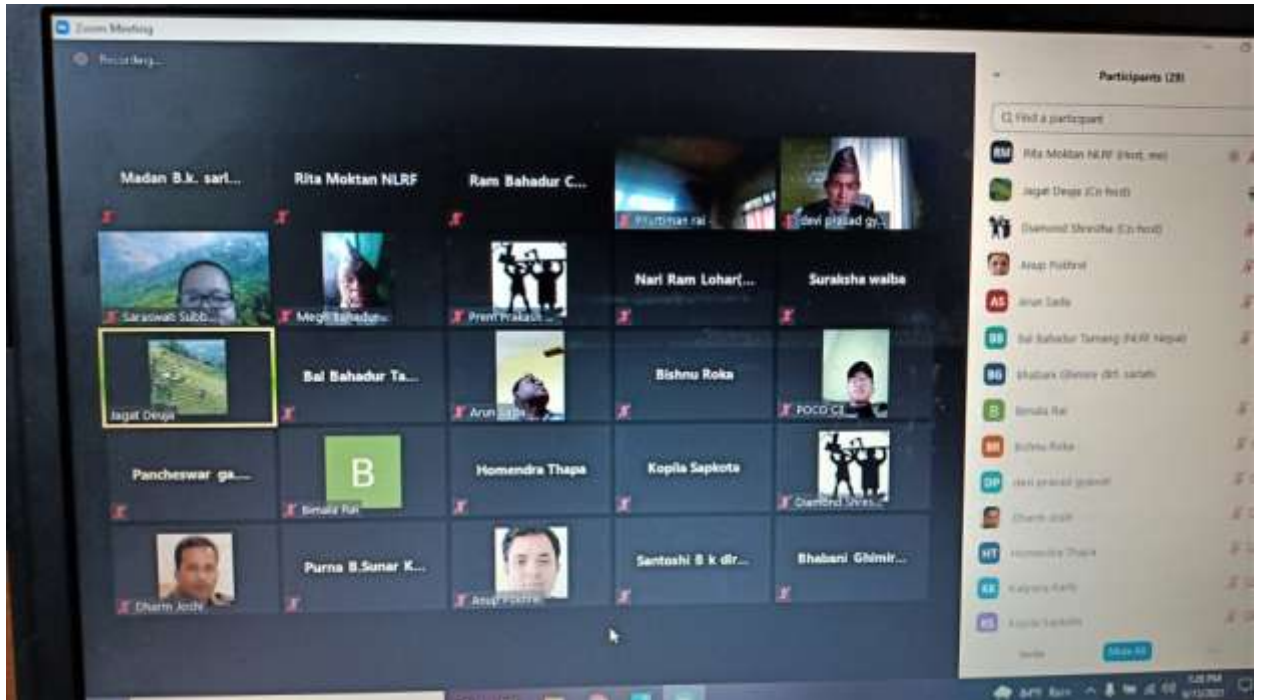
Zoom Meeting

Recording...

Madan B.k. sarl...

Rita Moktan NLRF

Ram Bahadur C...

Prithiman rai

devi prasad gy...

Saraswati Subb...

Megh Bahadur...

Prem Prakash...

Nari Ram Lohar(...

Suraksha waiba

Jagat Deuja

Bal Bahadur Ta...

Arun Sada

Bishnu Roka

POCO C3

Pancheswar ga...

B

Bimala Rai

Homendra Thapa

Kopila Sapkota

Diamond Shres...

Dharm Joshi

Purna B.Sunar K...

Anup Pokhrel

Santoshi B k dir...

Bhabani Ghimir...

Participants (29)

Find a participant

RM Rita Moktan NLRF (Host, me)

Jagat Deuja (Co-host)

Diamond Shrestha (Co-host)

Anup Pokhrel

AS Arun Sada

BB Bal Bahadur Tamang (NLRF Nepal)

BG Bhabani Ghimire dirt. sarlahi

B Bimala Rai

BR Bishnu Roka

DP devi prasad gyawali

Dharm Joshi

HT Homendra Thapa

KK Kalpana Karki

KS Kopila Sapkota

Invite

Mute All

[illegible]